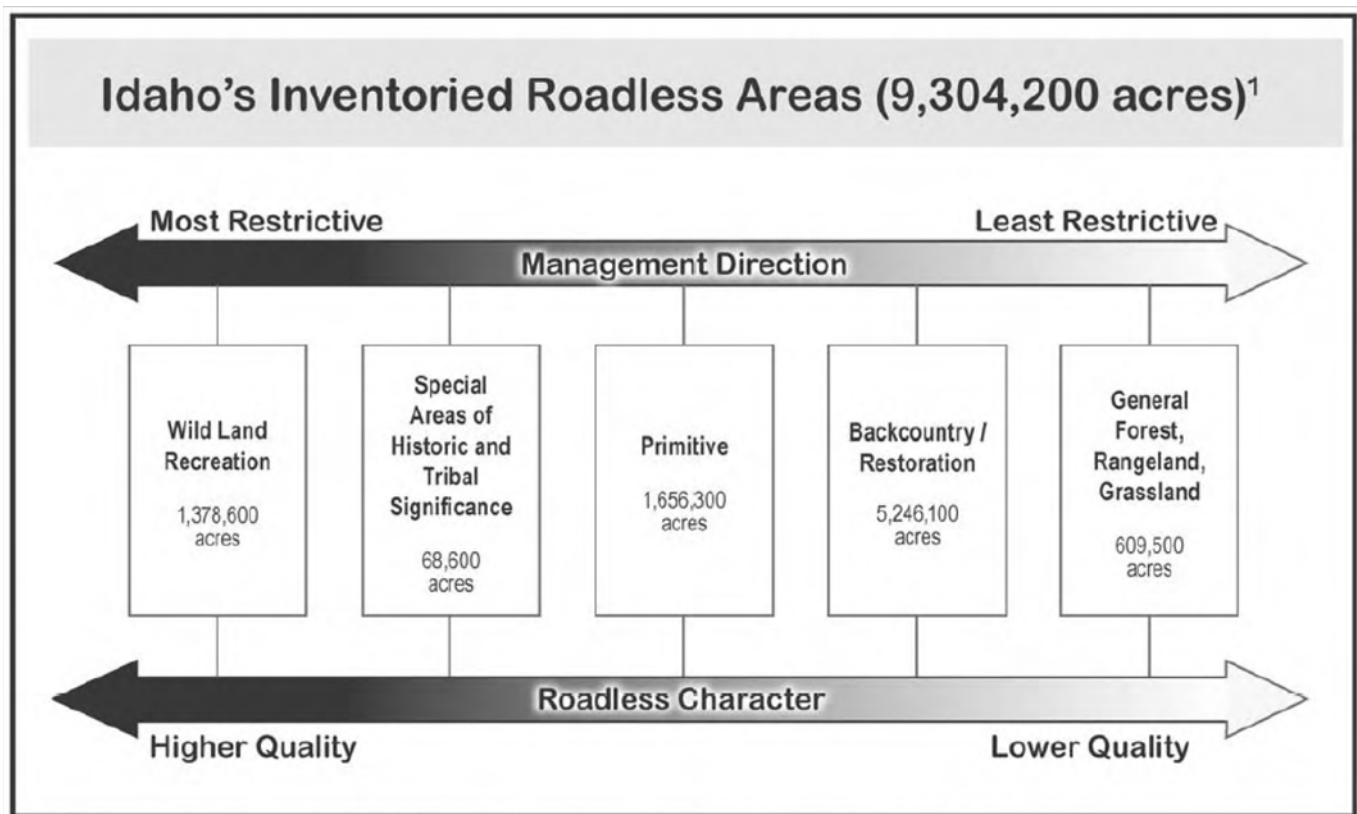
Idaho's Inventoried Roadless Areas (9,304,200 acres)$^1$

Most Restrictive

Least Restrictive

Management Direction

Wild Land Recreation

1,378,600 acres

Special Areas of Historic and Tribal Significance

68,600 acres

Primitive

1,656,300 acres

Backcountry / Restoration

5,246,100 acres

General Forest, Rangeland, Grassland

609,500 acres

Roadless Character

Higher Quality

Lower Quality